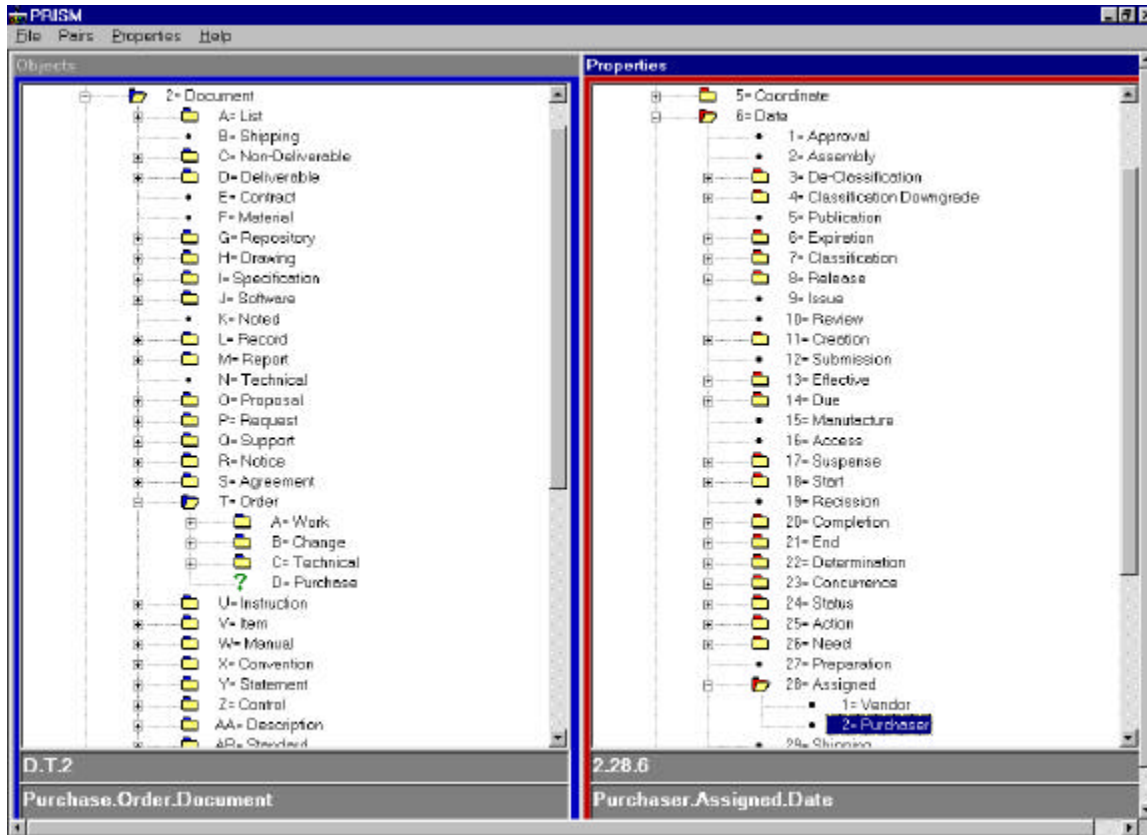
PRISM

File Pairs Properties Help

Objects

2= Document
A= List
B= Shipping
C= Non-Deliverable
D= Deliverable
E= Contract
F= Material
G= Repository
H= Drawing
I= Specification
J= Software
K= Noted
L= Record
M= Report
N= Technical
O= Proposal
P= Request
Q= Support
R= Notice
S= Agreement
T= Order
A= Work
B= Change
C= Technical
?
D= Purchase
U= Instruction
V= Item
W= Manual
X= Convention
Y= Statement
Z= Control
AA= Description
AB= Standard

D.T.2

Purchase.Order.Document

Properties

5= Coordinate
6= Date
1= Approval
2= Assembly
3= De-Classification
4= Classification Downgrade
5= Publication
6= Expiration
7= Classification
8= Release
9= Issue
10= Review
11= Creation
12= Submission
13= Effective
14= Due
15= Manufacture
16= Access
17= Suspense
18= Start
19= Recission
20= Completion
21= End
22= Determination
23= Concurrence
24= Status
25= Action
26= Need
27= Preparation
28= Assigned
1= Vendor
2= Purchaser
29= Shipping

2.28.6

Purchaser.Assigned.Date